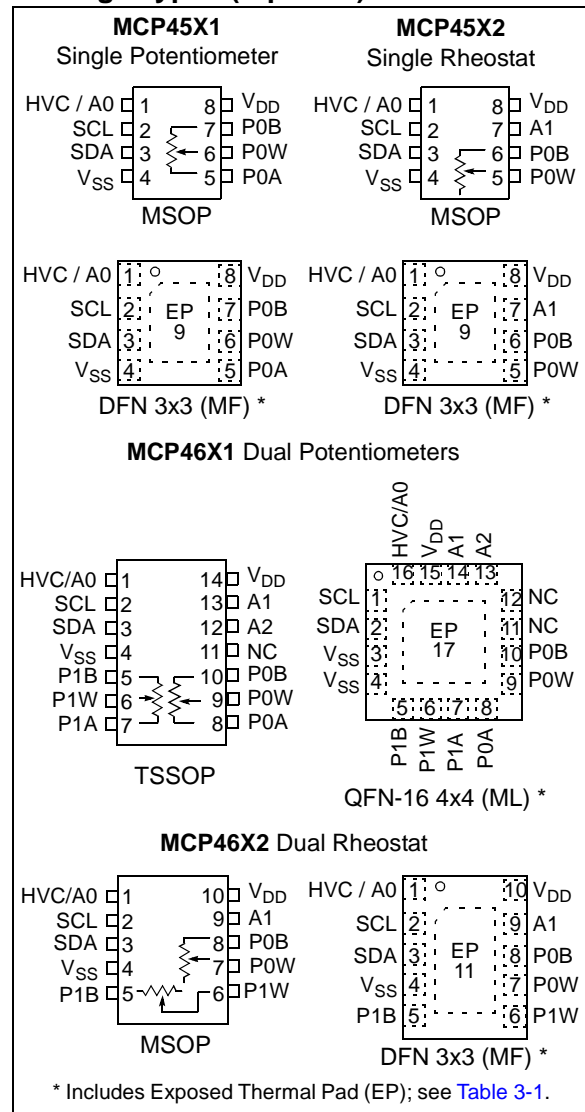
MCP45X1
Single Potentiometer

HVC / A0 1
SCL 2
SDA 3
$V_{SS}$ 4
8 $V_{DD}$
7 P0B
6 P0W
5 P0A
MSOP

MCP45X2
Single Rheostat

HVC / A0 1
SCL 2
SDA 3
$V_{SS}$ 4
8 $V_{DD}$
7 A1
6 P0B
5 P0W
MSOP

HVC / A0 1
SCL 2
SDA 3
$V_{SS}$ 4
EP 9
8 $V_{DD}$
7 P0B
6 P0W
5 P0A
DFN 3x3 (MF) *

HVC / A0 1
SCL 2
SDA 3
$V_{SS}$ 4
EP 9
8 $V_{DD}$
7 A1
6 P0B
5 P0W
DFN 3x3 (MF) *

MCP46X1 Dual Potentiometers

HVC/A0 1
SCL 2
SDA 3
$V_{SS}$ 4
P1B 5
P1W 6
P1A 7
14 $V_{DD}$
13 A1
12 A2
11 NC
10 P0B
9 P0W
8 P0A
TSSOP

HVC/A0 $V_{DD}$ A1 A2
16 15 14 13
SCL 1
SDA 2
$V_{SS}$ 3
$V_{SS}$ 4
EP 17
12 NC
11 NC
10 P0B
9 P0W
5 6 7 8
P1B P1W P1A P0A
QFN-16 4x4 (ML) *

MCP46X2 Dual Rheostat

HVC/A0 1
SCL 2
SDA 3
$V_{SS}$ 4
P1B 5
10 $V_{DD}$
9 A1
8 P0B
7 P0W
6 P1W
MSOP

HVC / A0 1
SCL 2
SDA 3
$V_{SS}$ 4
P1B 5
EP 11
10 $V_{DD}$
9 A1
8 P0B
7 P0W
6 P1W
DFN 3x3 (MF) *

* Includes Exposed Thermal Pad (EP); see Table 3-1.